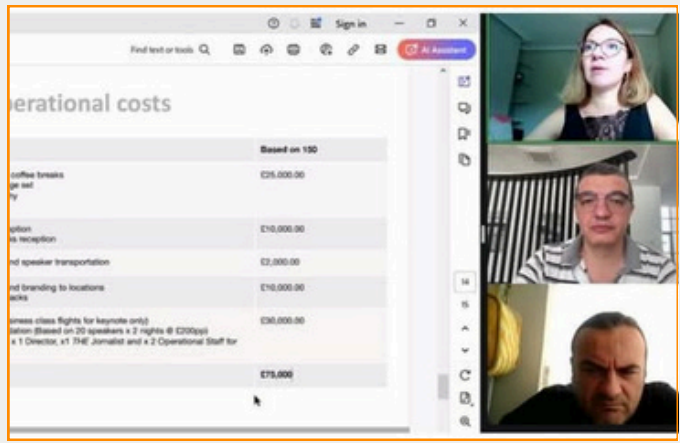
Sign in

Find text or tools

AI Assistant

perational costs

| | Based on 150 |
|---|---|
| coffee breaks ge set y | £25,000.00 |
| ption s reception | £10,000.00 |
| nd speaker transportation | £2,000.00 |
| nd branding to locations acks | £10,000.00 |
| ness class flights for keynote only) ation (Based on 20 speakers x 2 nights @ £200pp) x 1 Director, x1 THE Jornalist and x 2 Operational Staff for | £30,000.00 |
| | £75,000 |

14

15